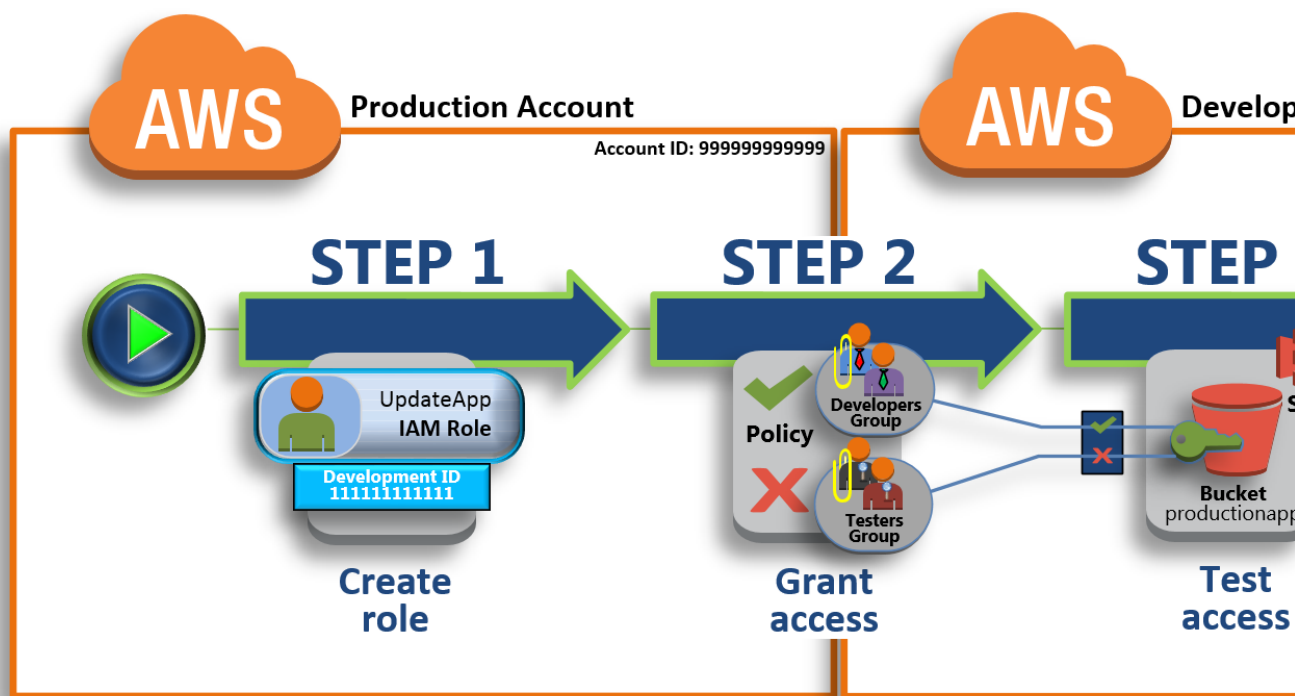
AWS
Production Account
Account ID: 999999999999

AWS
Develop

STEP 1

UpdateApp
IAM Role
Development ID
111111111111

Create role

STEP 2

Policy
Developers Group
Testers Group

Grant access

STEP

S
Bucket
productionapp

Test access